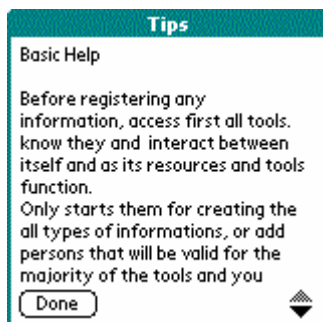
Tips

Basic Help

Before registering any information, access first all tools. know they and interact between itself and as its resources and tools function.
Only starts them for creating the all types of informations, or add persons that will be valid for the majority of the tools and you

Done